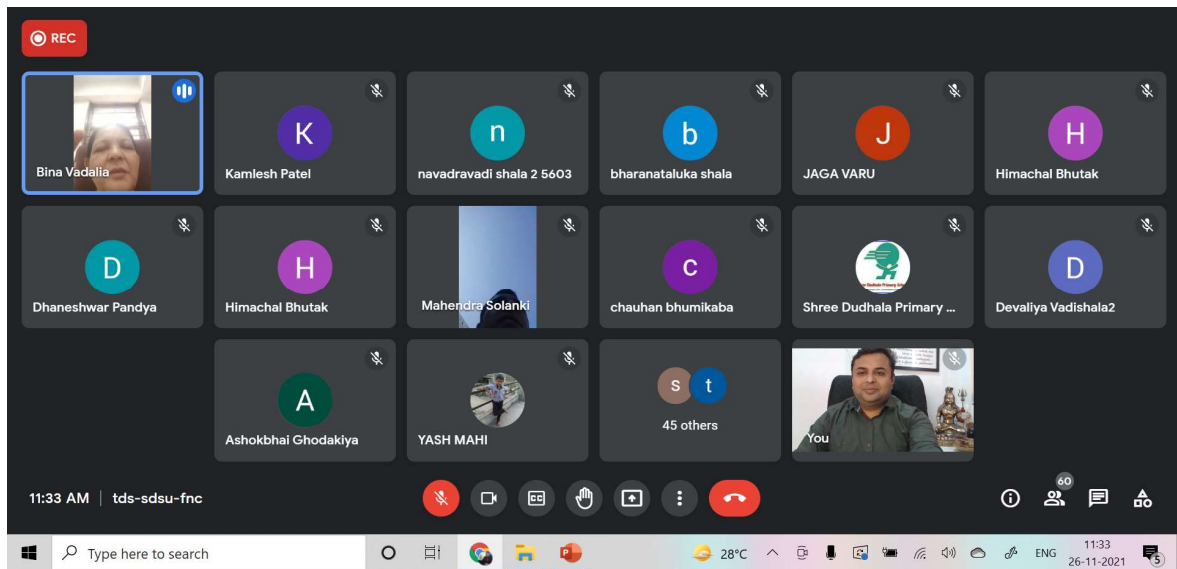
REC

Bina Vadalia

K
Kamlesh Patel

n
navadravadi shala 2 5603

b
bharanataluka shala

J
JAGA VARU

H
Himachal Bhutak

D
Dhaneshwar Pandya

H
Himachal Bhutak

Mahendra Solanki

c
chauhan bhumikaba

Shree Dudhala Primary ...

D
Devaliya Vadishala2

A
Ashokbhai Ghodakiya

YASH MAHI

s t
45 others

You

11:33 AM | tds-sdsu-fnc

60

Type here to search

28°C

ENG

11:33
26-11-2021

5